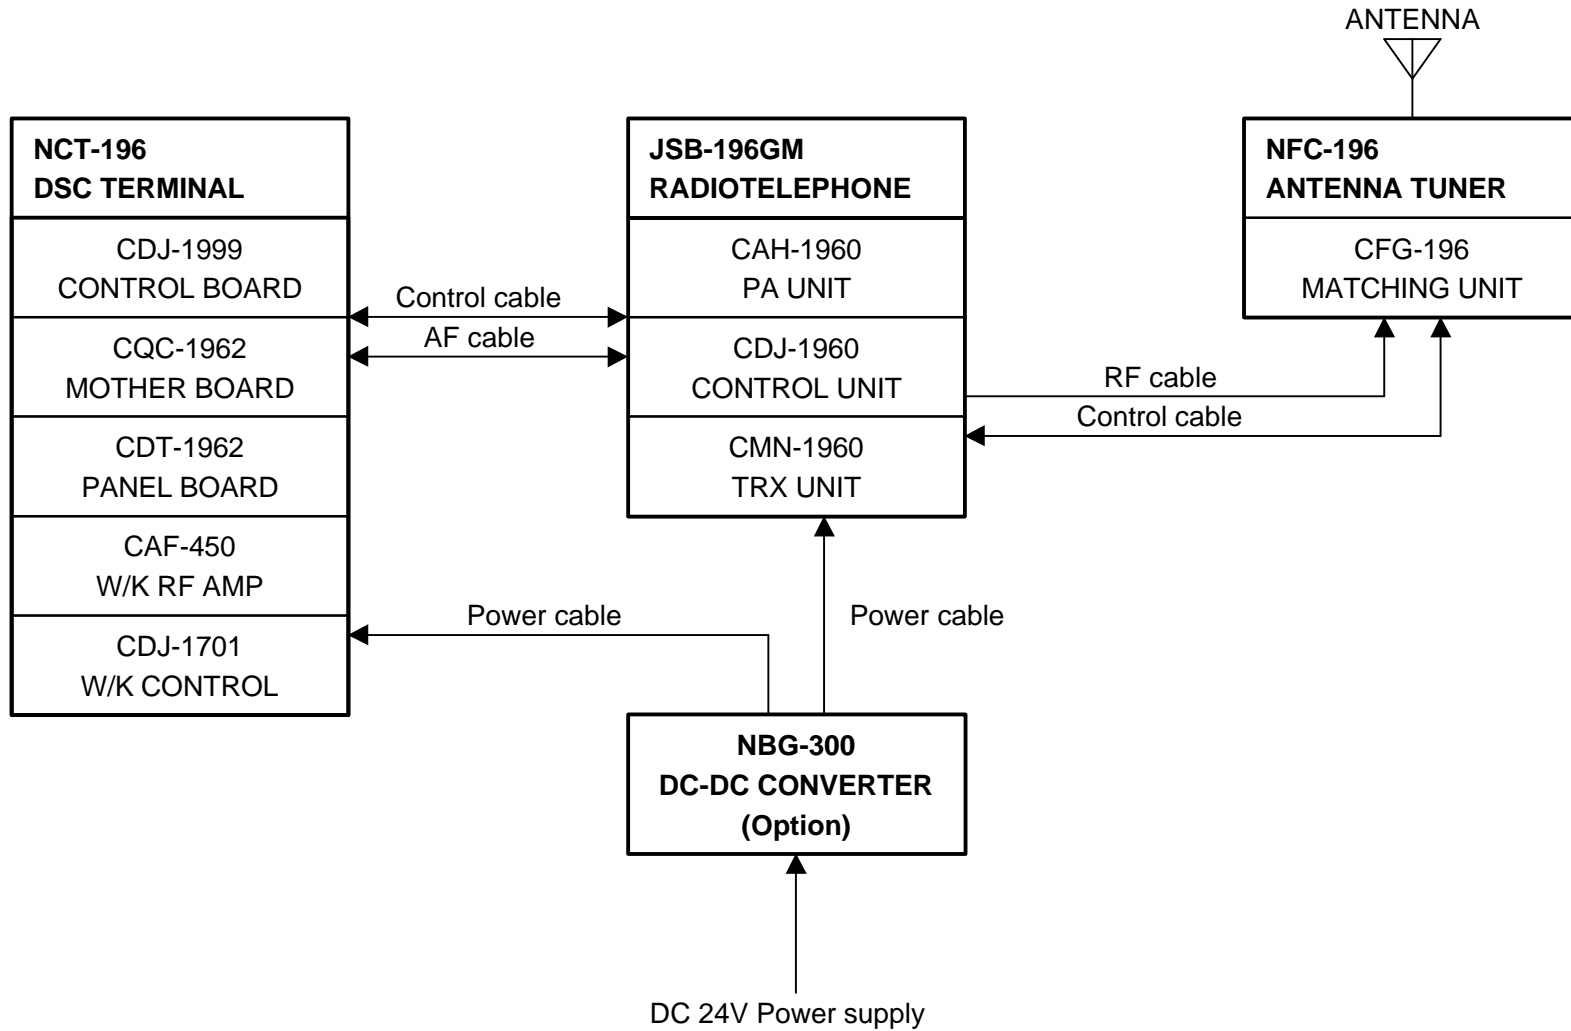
ANTENNA

NCT-196
DSC TERMINAL

CDJ-1999
CONTROL BOARD

CQC-1962
MOTHER BOARD

CDT-1962
PANEL BOARD

CAF-450
W/K RF AMP

CDJ-1701
W/K CONTROL

Control cable

AF cable

JSB-196GM
RADIOTELEPHONE

CAH-1960
PA UNIT

CDJ-1960
CONTROL UNIT

CMN-1960
TRX UNIT

NFC-196
ANTENNA TUNER

CFG-196
MATCHING UNIT

RF cable

Control cable

Power cable

Power cable

NBG-300
DC-DC CONVERTER
(Option)

DC 24V Power supply